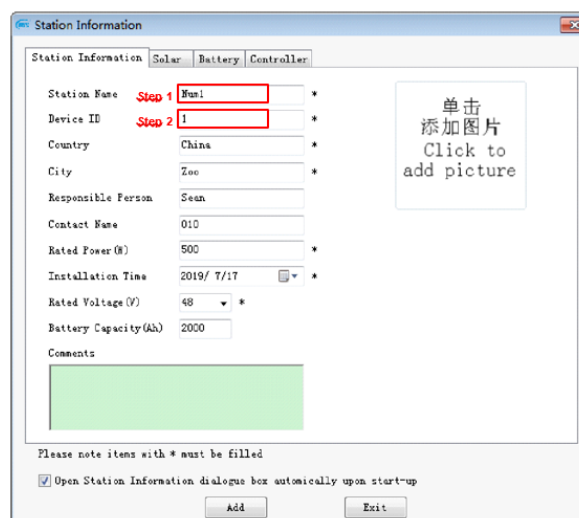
Station Information

Station Information | Solar | Battery | Controller

Station Name Step 1 Num1 *

Device ID Step 2 1 *

Country China *

City Zoo *

Responsible Person Sean

Contact Name 010

Rated Power(W) 500 *

Installation Time 2019/ 7/17 *

Rated Voltage(V) 48 *

Battery Capacity(Ah) 2000

Comments

单击
添加图片
Click to
add picture

Please note items with * must be filled

Open Station Information dialogue box automically upon start-up

Add Exit